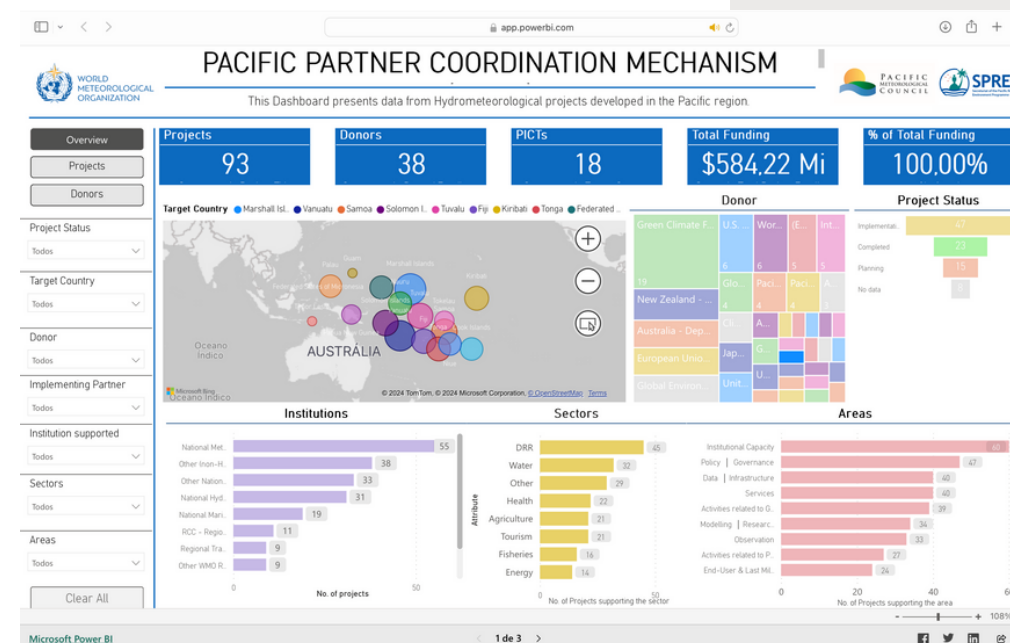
app.powerbi.com

WORLD METEOROLOGICAL ORGANIZATION

PACIFIC PARTNER COORDINATION MECHANISM

This Dashboard presents data from Hydrometeorological projects developed in the Pacific region.

PACIFIC METEOROLOGICAL COUNCIL

SPRE

Overview

Projects

Donors

Project Status
Todos

Target Country
Todos

Donor
Todos

Implementing Partner
Todos

Institution supported
Todos

Sectors
Todos

Areas
Todos

Clear All

Projects
93

Donors
38

PICTs
18

Total Funding
$584,22 Mi

% of Total Funding
100,00%

Target Country ● Marshall Isl... ● Vanuatu ● Samoa ● Solomon I... ● Tuvalu ● Fiji ● Kiribati ● Tonga ● Federated ...

Oceano Indico

AUSTRALIA

Oceano Indico

Microsoft Bing

© 2024 TomTom, © 2024 Microsoft Corporation, © OpenStreetMap Terms

Donor

Green Climate F...
19
U.S. ...
6
Wor...
6
(E...
5
Int...
New Zealand - ...
Glo...
4
Paci...
4
Paci...
4
A...
Australia - Dep...
Ot...
A...
European Unio...
Jap...
G...
Global Environ...
Unit...
U...

Project Status

Implementati...
47
Completed
23
Planning
15
No data
8

Institutions

National Met...
55
Other (non-H...
38
Other Nation...
33
National Hyd...
31
National Mari...
19
RCC - Regio...
11
Regional Tra...
9
Other WMO R...
9
0
50
No. of projects

Sectors

Attribute

DRR
45
Water
32
Other
29
Health
22
Agriculture
21
Tourism
21
Fisheries
16
Energy
14
0
50
No. of Projects supporting the sector

Areas

Institutional Capacity
60
Policy | Governance
47
Data | Infrastructure
40
Services
40
Activities related to G...
39
Modelling | Researc...
34
Observation
33
Activities related to P...
27
End-User & Last Mil...
24
0
20
40
6
No. of Projects supporting the area

Microsoft Power BI

1 de 3

108%